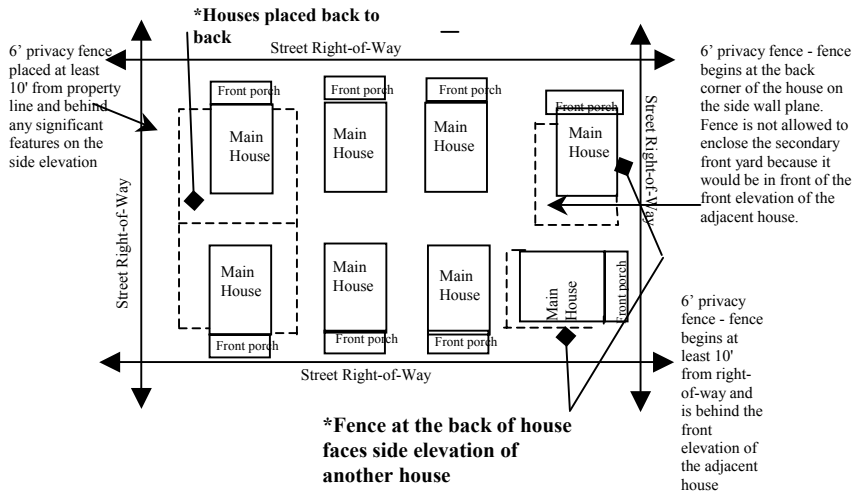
*Houses placed back to back

Street Right-of-Way

6' privacy fence placed at least 10' from property line and behind any significant features on the side elevation

6' privacy fence - fence begins at the back corner of the house on the side wall plane. Fence is not allowed to enclose the secondary front yard because it would be in front of the front elevation of the adjacent house.

Front porch

Main House

Front porch

Main House

Front porch

Main House

Front porch

Main House

Street Right-of-Way

Street Right-of-Way

Main House

Front porch

Main House

Front porch

Main House

Front porch

Main House

Front porch

6' privacy fence - fence begins at least 10' from right-of-way and is behind the front elevation of the adjacent house

Street Right-of-Way

*Fence at the back of house faces side elevation of another house